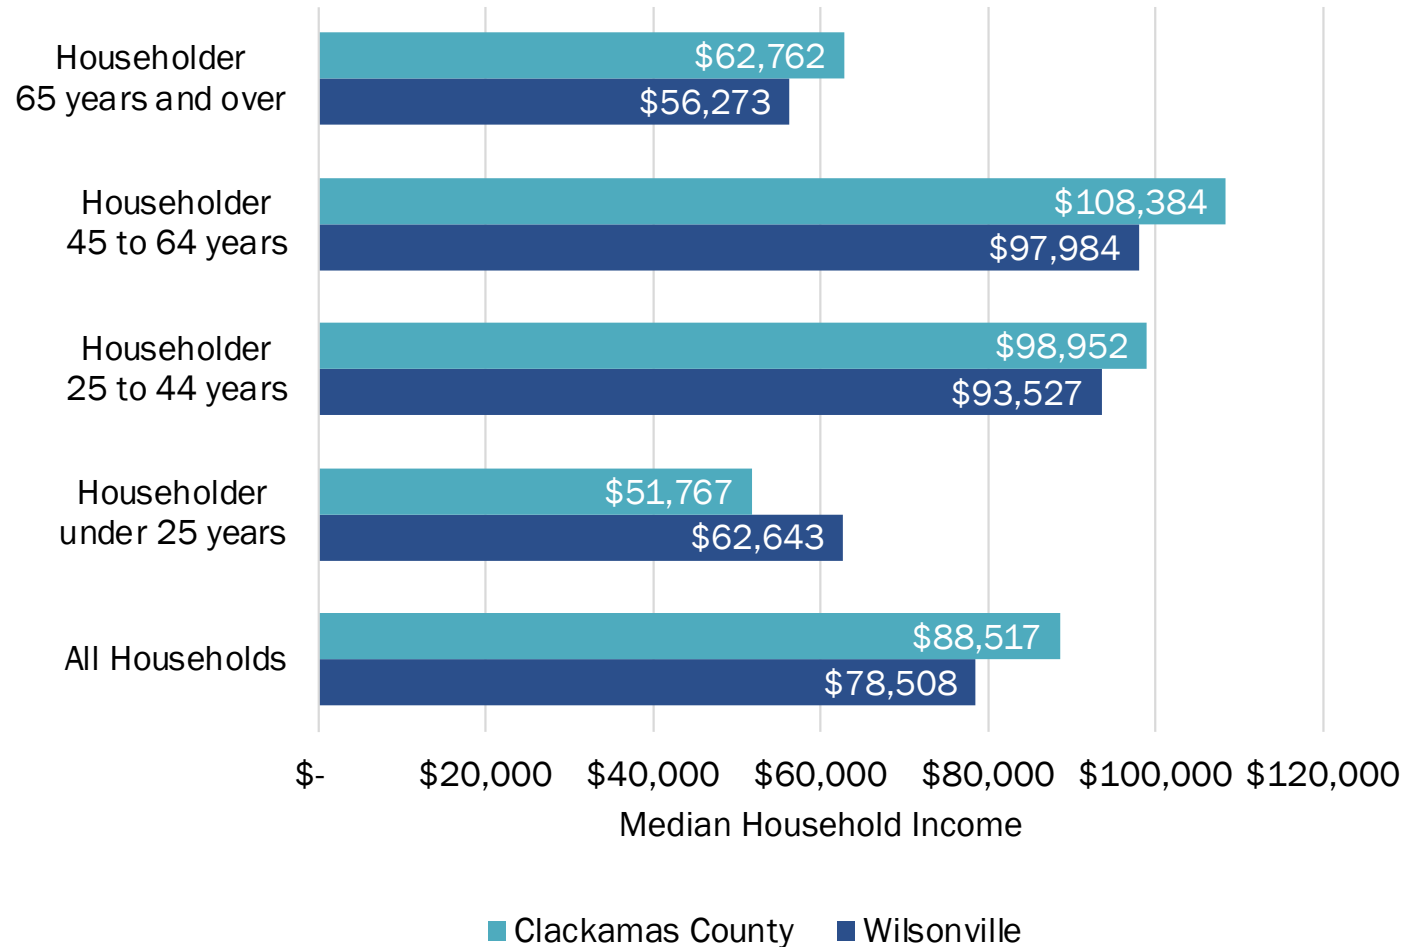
Householder 65 years and over
$62,762
$56,273

Householder 45 to 64 years
$108,384
$97,984

Householder 25 to 44 years
$98,952
$93,527

Householder under 25 years
$51,767
$62,643

All Households
$88,517
$78,508

$-
$20,000
$40,000
$60,000
$80,000
$100,000
$120,000

Median Household Income

Clackamas County
Wilsonville